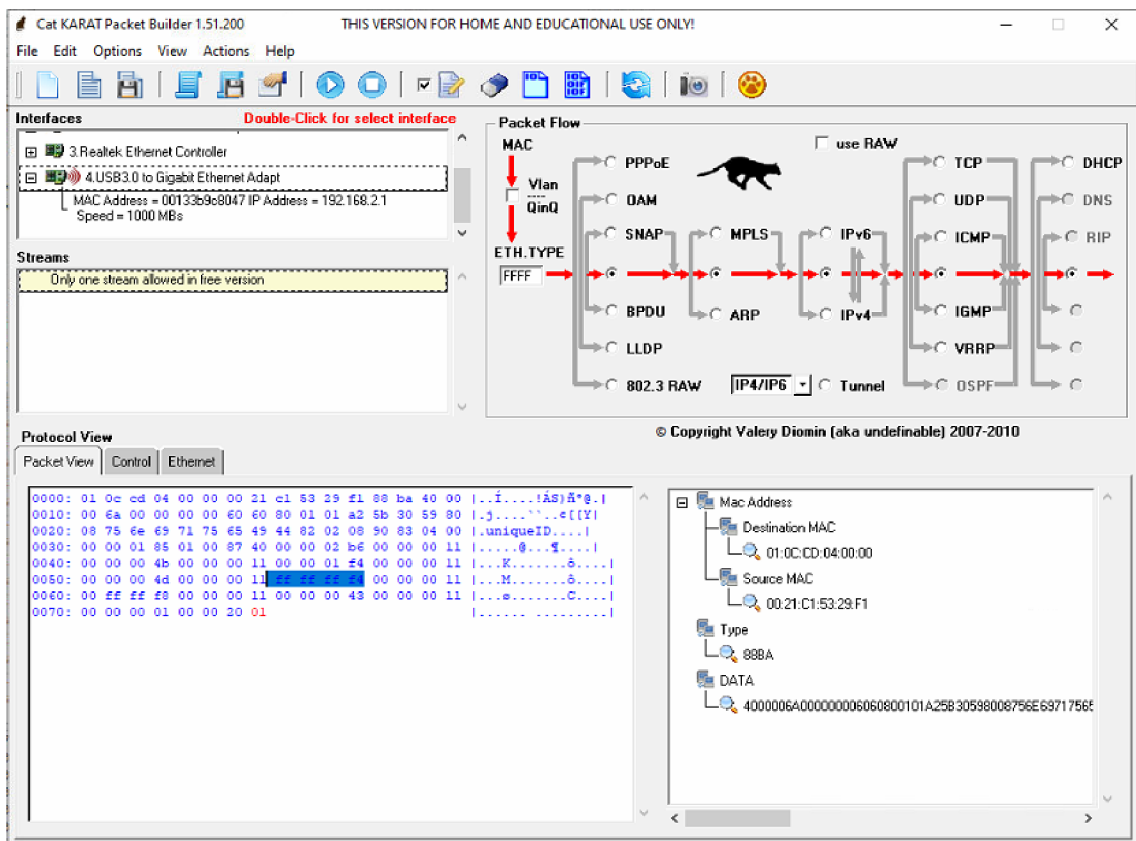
Cat KARAT Packet Builder 1.51.200 THIS VERSION FOR HOME AND EDUCATIONAL USE ONLY!

File Edit Options View Actions Help

Interfaces Double-Click for select interface

3.Realtek Ethernet Controller
4.USB3.0 to Gigabit Ethernet Adapt
MAC Address = 00133b9c8047 IP Address = 192.168.2.1
Speed = 1000 MBs

Streams
Only one stream allowed in free version

Packet Flow
MAC
use RAW
Vlan
QinQ
ETH.TYPE
FFFF
PPPoE
OAM
SNAP
BPDU
LLDP
802.3 RAW
MPLS
ARP
IPv6
IPv4
IP4/IP6
Tunnel
TCP
UDP
ICMP
IGMP
VRRP
OSPF
DHCP
DNS
RIP

© Copyright Valery Diomin (aka undefinable) 2007-2010

Protocol View
Packet View Control Ethernet

0000: 01 0c cd 04 00 00 00 21 c1 53 29 f1 88 ba 40 00 |..Í....!ÁS)ñ"@.|
0010: 00 6a 00 00 00 00 60 60 80 01 01 a2 5b 30 59 80 |.j....``..¢[[Y|
0020: 08 75 6e 69 71 75 65 49 44 82 02 08 90 83 04 00 |.uniqueID.....|
0030: 00 00 01 85 01 00 87 40 00 00 02 b6 00 00 00 11 |.....@...¶....|
0040: 00 00 00 4b 00 00 00 11 00 00 01 f4 00 00 00 11 |...K.......ô....|
0050: 00 00 00 4d 00 00 00 11 ff ff ff f4 00 00 00 11 |...M.......ô....|
0060: 00 ff ff f8 00 00 00 11 00 00 00 43 00 00 00 11 |...ø.......C....|
0070: 00 00 00 01 00 00 20 01 |...... ........|

Mac Address
Destination MAC
01:0C:CD:04:00:00
Source MAC
00:21:C1:53:29:F1
Type
88BA
DATA
4000006A0000000060608001 01A25B30598008756E69717565